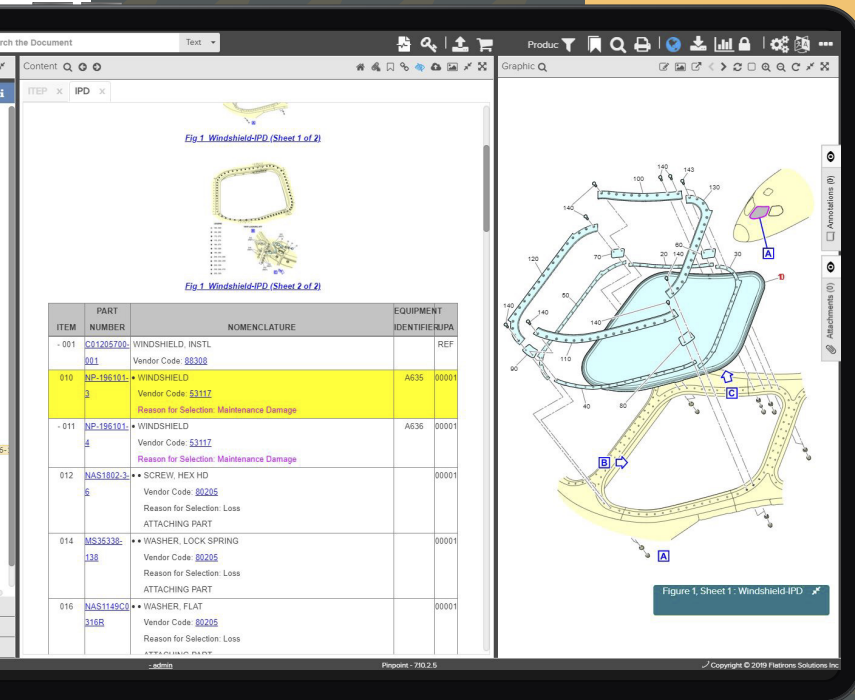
rch the Document

Text

Produc

Content

ITEP × IPD ×

Fig 1 Windshield-IPD (Sheet 1 of 2)

Fig 1 Windshield-IPD (Sheet 2 of 2)

| ITEM | PART NUMBER | NOMENCLATURE | EQUIPMENT IDENTIFIER | UPA |
|---|---|---|---|---|
| - 001 | C01205700-001 | WINDSHIELD, INSTL Vendor Code: 88308 | | REF |
| 010 | NP-196101-3 | • WINDSHIELD Vendor Code: 53117 Reason for Selection: Maintenance Damage | A635 | 00001 |
| - 011 | NP-196101-4 | • WINDSHIELD Vendor Code: 53117 Reason for Selection: Maintenance Damage | A636 | 00001 |
| 012 | NAS1802-3-6 | • • SCREW, HEX HD Vendor Code: 80205 Reason for Selection: Loss ATTACHING PART | | 00001 |
| 014 | MS35338-138 | • • WASHER, LOCK SPRING Vendor Code: 80205 Reason for Selection: Loss ATTACHING PART | | 00001 |
| 016 | NAS1149C0316R | • • WASHER, FLAT Vendor Code: 80205 Reason for Selection: Loss ATTACHING PART | | 00001 |

Graphic

Annotations (0)

Attachments (0)

140 143 100 130 140 A 120 70 20 140 60 30 10 50 140 140 140 90 110 40 80 C B A

Figure 1, Sheet 1 : Windshield-IPD

- admin

Pinpoint - 7.10.2.5

Copyright © 2019 Flatirons Solutions Inc